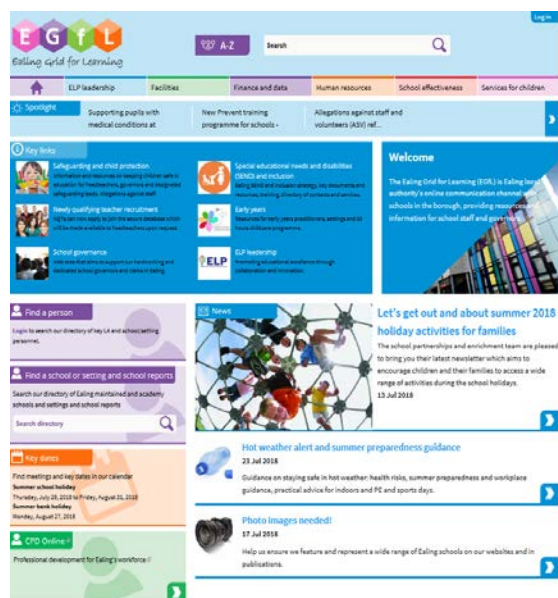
Log in

E G f L
Ealing Grid for Learning

A-Z

Search

ELP leadership | Facilities | Finance and data | Human resources | School effectiveness | Services for children

Spotlight

Supporting pupils with medical conditions at

New Prevent training programme for schools -

Allegations against staff and volunteers (ASV) ref...

Key links

Safeguarding and child protection
Information and resources on keeping children safe in education for headteachers, governors and designated safeguarding leads. Allegations against staff.

Special educational needs and disabilities (SEND) and inclusion
Ealing SEND and inclusion strategy, key documents and resources, training, directory of contacts and services.

Newly qualifying teacher recruitment
NQTs can now apply to join the secure database which will be made available to headteachers upon request.

Early years
Resources for early years practitioners, settings and 30 hours childcare programme.

School governance
Information that aims to support our hardworking and dedicated school governors and clerks in Ealing.

ELP leadership
Promoting educational excellence through collaboration and innovation.

Welcome

The Ealing Grid for Learning (EGfL) is Ealing local authority's online communication channel with schools in the borough, providing resources and information for school staff and governors.

Find a person

Login to search our directory of key LA and school setting personnel.

Find a school or setting and school reports

Search our directory of Ealing maintained and academy schools and settings and school reports

Search directory

Key dates

Find meetings and key dates in our calendar
Summer school holiday
Thursday, July 26, 2018 to Friday, August 31, 2018
Summer bank holiday
Monday, August 27, 2018

CPD Online

Professional development for Ealing's workforce

News

Let's get out and about summer 2018 holiday activities for families

The school partnerships and enrichment team are pleased to bring you their latest newsletter which aims to encourage children and their families to access a wide range of activities during the school holidays.
13 Jul 2018

Hot weather alert and summer preparedness guidance

23 Jul 2018

Guidance on staying safe in hot weather: health risks, summer preparedness and workplace guidance, practical advice for indoors and PE and sports days.

Photo images needed!

17 Jul 2018

Help us ensure we feature and represent a wide range of Ealing schools on our websites and in publications.